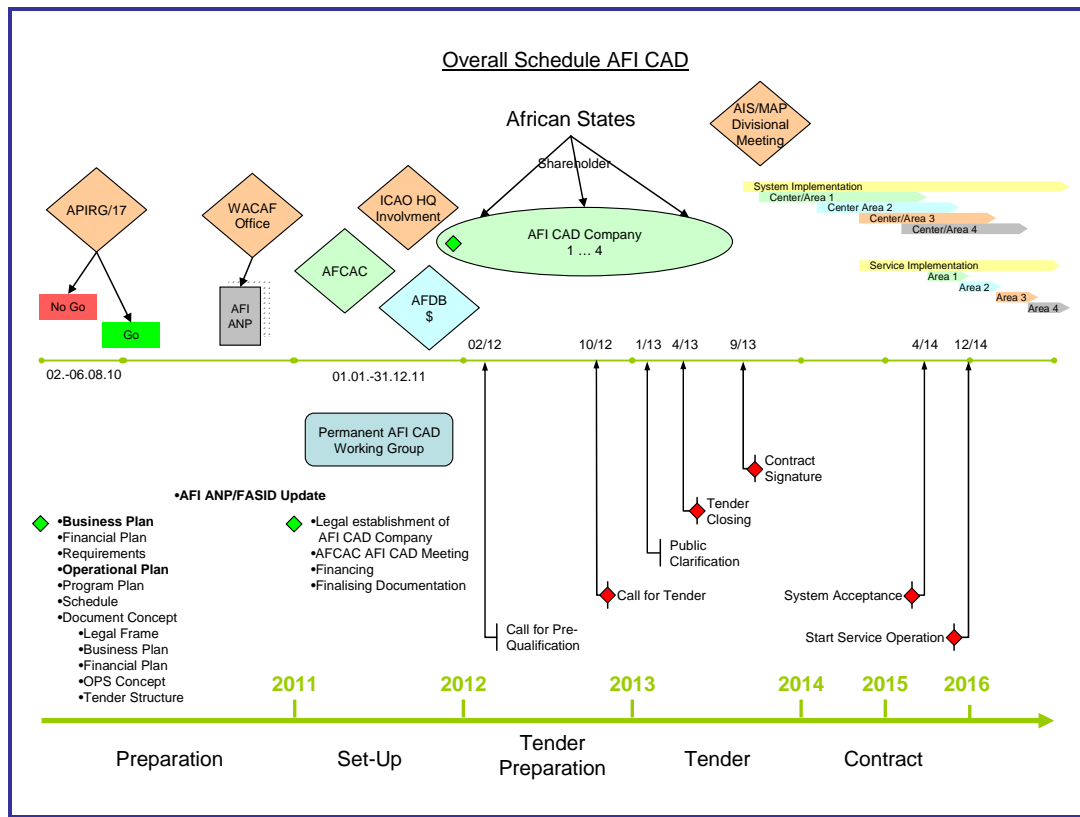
Overall Schedule AFI CAD

African States

Shareholder

AIS/MAP Divisional Meeting

System Implementation
Center/Area 1
Center Area 2
Center/Area 3
Center/Area 4

APIRG/17

WACAF Office

ICAO HQ Involvment

AFI CAD Company
1 … 4

Service Implementation
Area 1
Area 2
Area 3
Area 4

AFCAC

AFDB
$

No Go

Go

AFI ANP

02.-06.08.10

01.01.-31.12.11

02/12

10/12

1/13

4/13

9/13

4/14

12/14

Permanent AFI CAD Working Group

Contract Signature

•AFI ANP/FASID Update

Tender Closing

•Business Plan
•Financial Plan
•Requirements
•Operational Plan
•Program Plan
•Schedule
•Document Concept
•Legal Frame
•Business Plan
•Financial Plan
•OPS Concept
•Tender Structure

•Legal establishment of AFI CAD Company
•AFCAC AFI CAD Meeting
•Financing
•Finalising Documentation

Public Clarification

Call for Tender

System Acceptance

Call for Pre-Qualification

Start Service Operation

2011
2012
2013
2014
2015
2016

Preparation
Set-Up
Tender Preparation
Tender
Contract